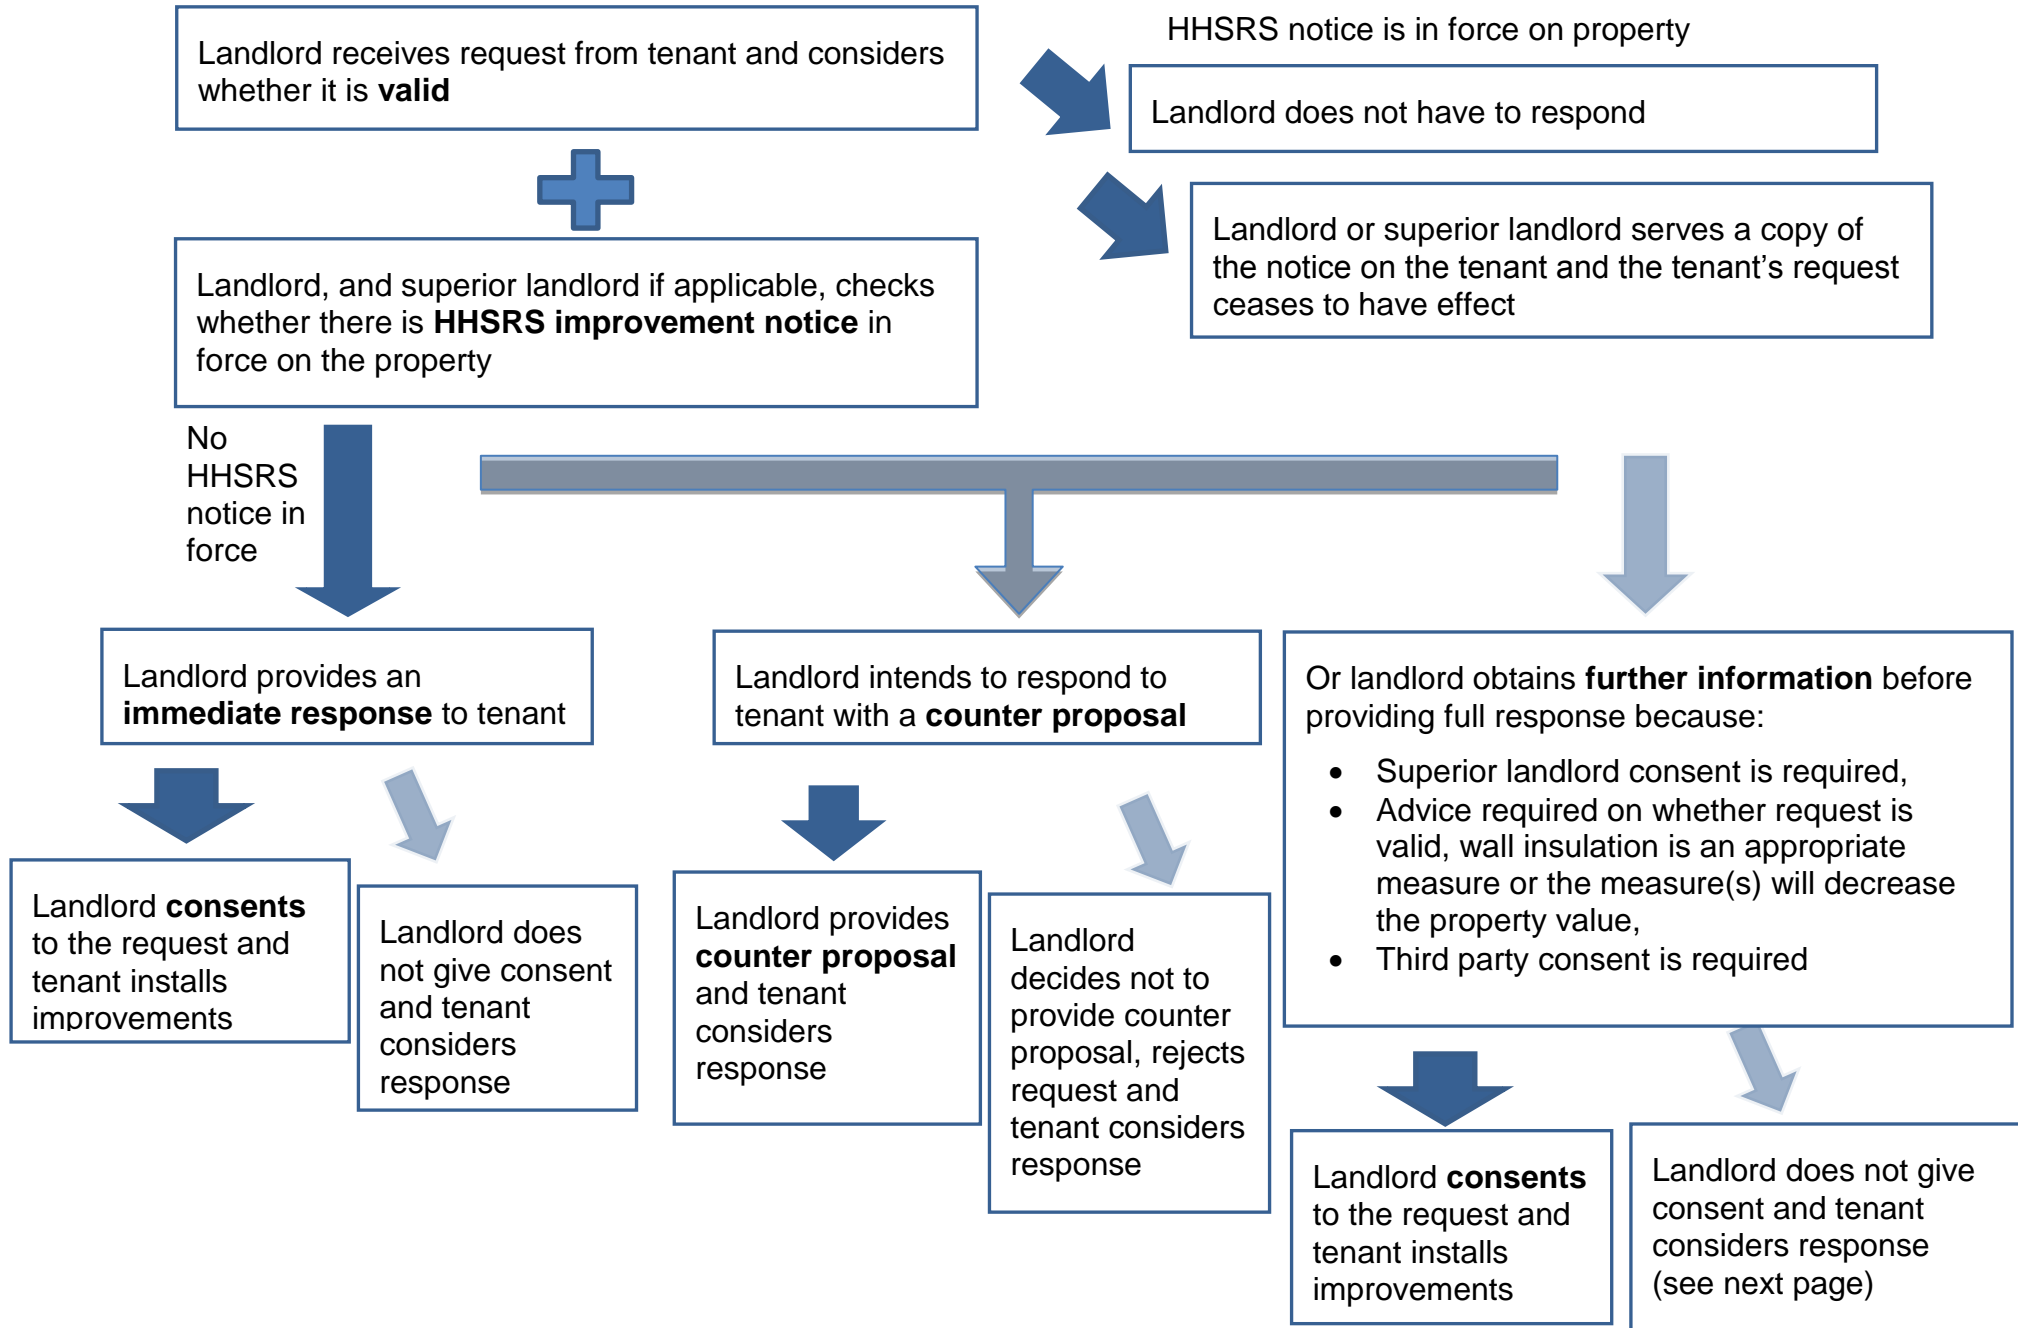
Landlord receives request from tenant and considers whether it is **valid**

HHSRS notice is in force on property

Landlord does not have to respond

Landlord or superior landlord serves a copy of the notice on the tenant and the tenant's request ceases to have effect

Landlord, and superior landlord if applicable, checks whether there is **HHSRS improvement notice** in force on the property

No HHSRS notice in force

Landlord provides an **immediate response** to tenant

Landlord intends to respond to tenant with a **counter proposal**

Or landlord obtains **further information** before providing full response because:

- Superior landlord consent is required,
- Advice required on whether request is valid, wall insulation is an appropriate measure or the measure(s) will decrease the property value,
- Third party consent is required

Landlord **consents** to the request and tenant installs improvements

Landlord does not give consent and tenant considers response

Landlord provides **counter proposal** and tenant considers response

Landlord decides not to provide counter proposal, rejects request and tenant considers response

Landlord **consents** to the request and tenant installs improvements

Landlord does not give consent and tenant considers response (see next page)